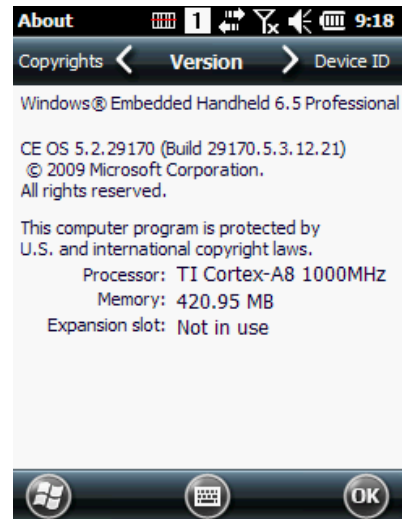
About 1 9:18

Copyrights Version Device ID

Windows® Embedded Handheld 6.5 Professional

CE OS 5.2.29170 (Build 29170.5.3.12.21)
© 2009 Microsoft Corporation.
All rights reserved.

This computer program is protected by U.S. and international copyright laws.

Processor: TI Cortex-A8 1000MHz
Memory: 420.95 MB
Expansion slot: Not in use

OK